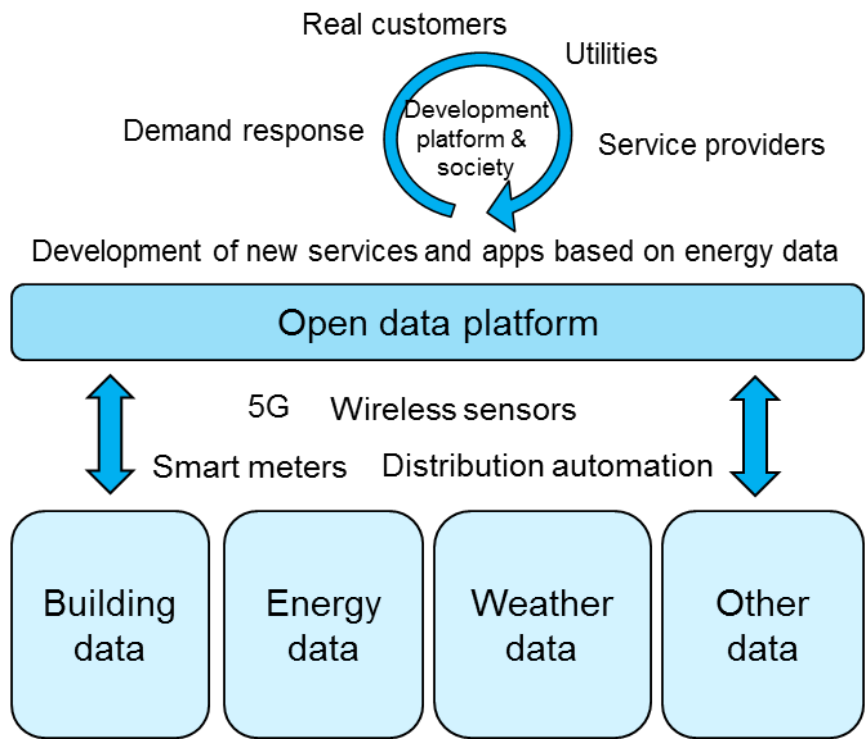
Real customers

Utilities

Demand response

Development platform & society

Service providers

Development of new services and apps based on energy data

Open data platform

5G

Wireless sensors

Smart meters

Distribution automation

Building data

Energy data

Weather data

Other data